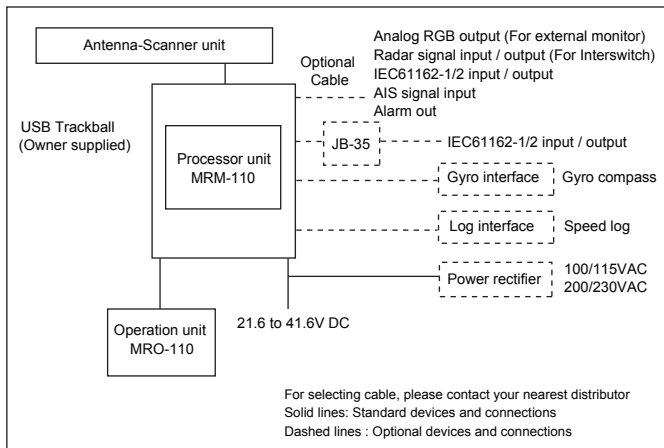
Antenna-Scanner unit

Optional Cable

Analog RGB output (For external monitor)
Radar signal input / output (For Interswitch)
IEC61162-1/2 input / output
AIS signal input
Alarm out

USB Trackball
(Owner supplied)

JB-35

IEC61162-1/2 input / output

Processor unit
MRM-110

Gyro interface

Gyro compass

Log interface

Speed log

Power rectifier

100/115VAC
200/230VAC

Operation unit
MRO-110

21.6 to 41.6V DC

For selecting cable, please contact your nearest distributor
Solid lines: Standard devices and connections
Dashed lines : Optional devices and connections